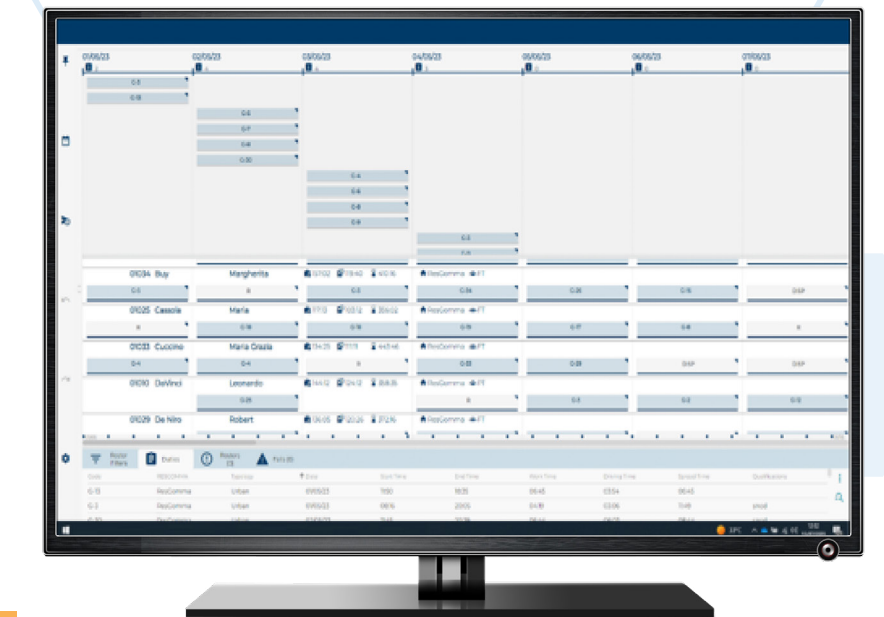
01/06/23 02/06/23 03/06/23 04/06/23 05/06/23 06/06/23 07/06/23

G-5
G-13

G-5
G-7
G-4
G-30

G-A
G-6
G-8
G-9

G-2
F-A

01034 Buy Margherita
G-5 G-3 G-34 G-36 G-15 DISP

01025 Cassola Maria
G-18 G-15 G-15 G-17 G-8

01033 Cuccino Maria Grazia
G-4 G-4 G-33 G-33 DISP DISP

01010 DeVinci Leonardo
G-25 G-3 G-3 G-12

01029 De Niro Robert

ResComma FT

Roster Filters
Duties
Rosters
Conflicts

Code | ResComma | Typology | Date | Start Time | End Time | Work Time | Driving Time | Spread Time | Qualifications

G-13 | ResComma | Urban | 01/06/23 | 11:00 | 18:35 | 06:45 | 03:54 | 06:45
G-2 | ResComma | Urban | 01/06/23 | 06:16 | 20:05 | 04:10 | 03:06 | 11:49 | small